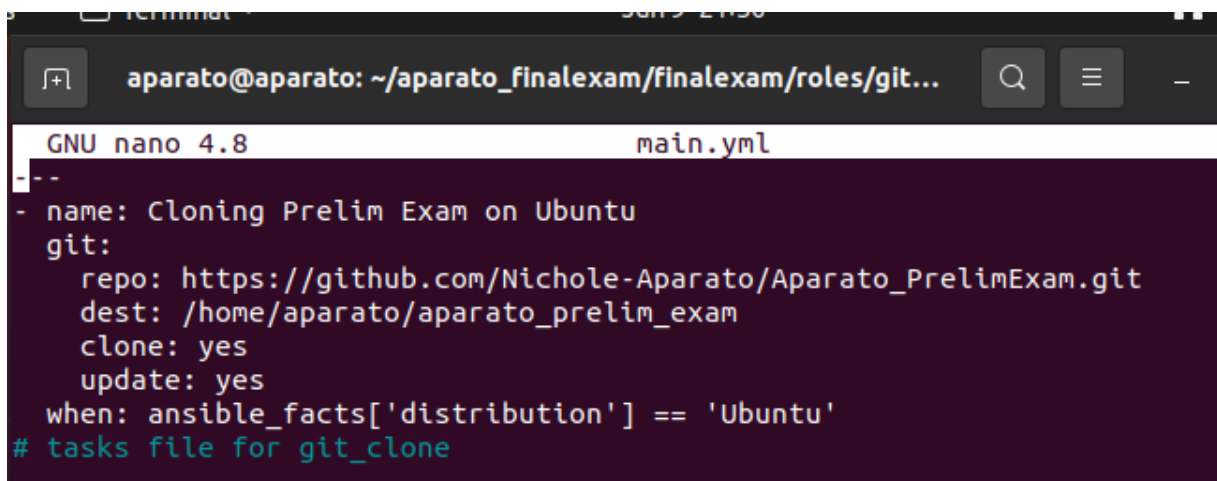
Terminal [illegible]

aparato@aparato: ~/aparato_finalexam/finalexam/roles/git...

GNU nano 4.8 main.yml

---
- name: Cloning Prelim Exam on Ubuntu
  git:
    repo: https://github.com/Nichole-Aparato/Aparato_PrelimExam.git
    dest: /home/aparato/aparato_prelim_exam
    clone: yes
    update: yes
  when: ansible_facts['distribution'] == 'Ubuntu'
# tasks file for git_clone